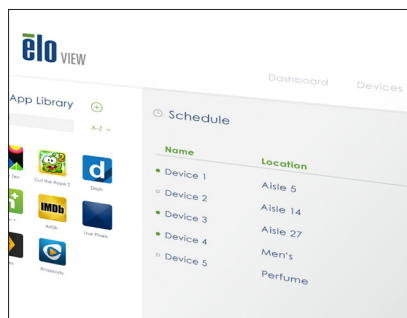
elo VIEW

Dashboard Devices

App Library

A-Z

Cut the Rope 2

Dods

IMDb

Live Photo

Rhapsody

Schedule

| Name | Location |
|---|---|
| Device 1 | Aisle 5 |
| Device 2 | Aisle 14 |
| Device 3 | Aisle 27 |
| Device 4 | Men's |
| Device 5 | Perfume |